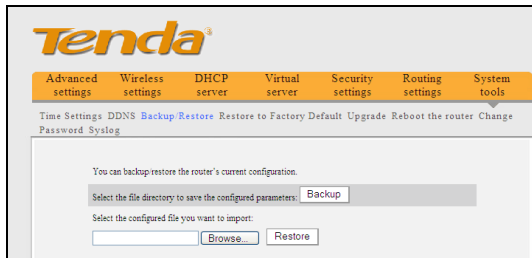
Tenda

Advanced settings | Wireless settings | DHCP server | Virtual server | Security settings | Routing settings | System tools

Time Settings DDNS Backup/Restore Restore to Factory Default Upgrade Reboot the router Change Password Syslog

You can backup/restore the router's current configuration.

Select the file directory to save the configured parameters: Backup

Select the configured file you want to import:

Browse... Restore